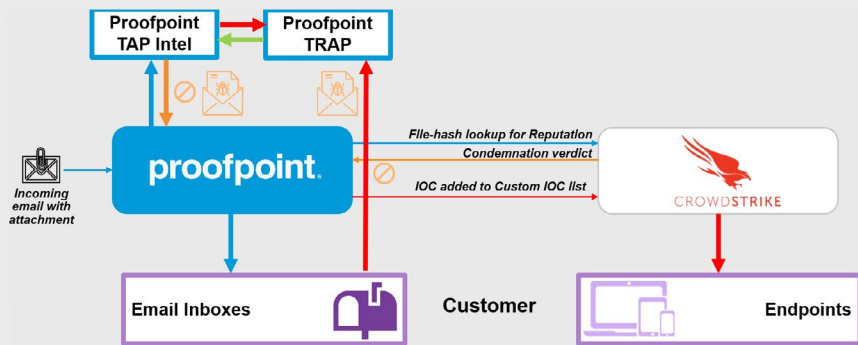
Proofpoint TAP Intel

Proofpoint TRAP

proofpoint.

Incoming email with attachment

File-hash lookup for Reputation

Condemnation verdict

IOC added to Custom IOC list

CROWDSTRIKE

Email Inboxes

Customer

Endpoints